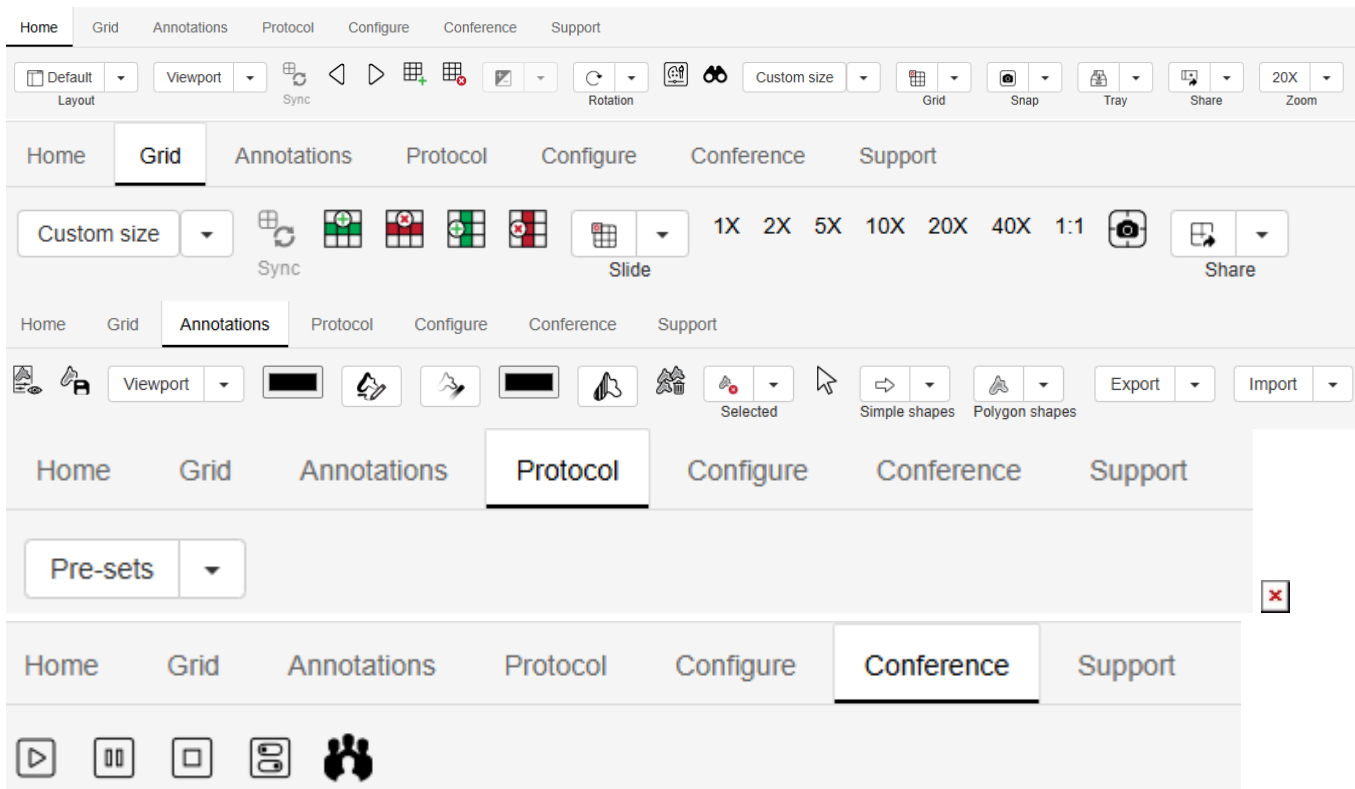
Home Grid Annotations Protocol Configure Conference Support

Default Layout Viewport Sync Rotation Custom size Grid Snap Tray Share 20X Zoom

Home Grid Annotations Protocol Configure Conference Support

Custom size Sync Slide 1X 2X 5X 10X 20X 40X 1:1 Share

Home Grid Annotations Protocol Configure Conference Support

Viewport Selected Simple shapes Polygon shapes Export Import

Home Grid Annotations Protocol Configure Conference Support

Pre-sets

Home Grid Annotations Protocol Configure Conference Support